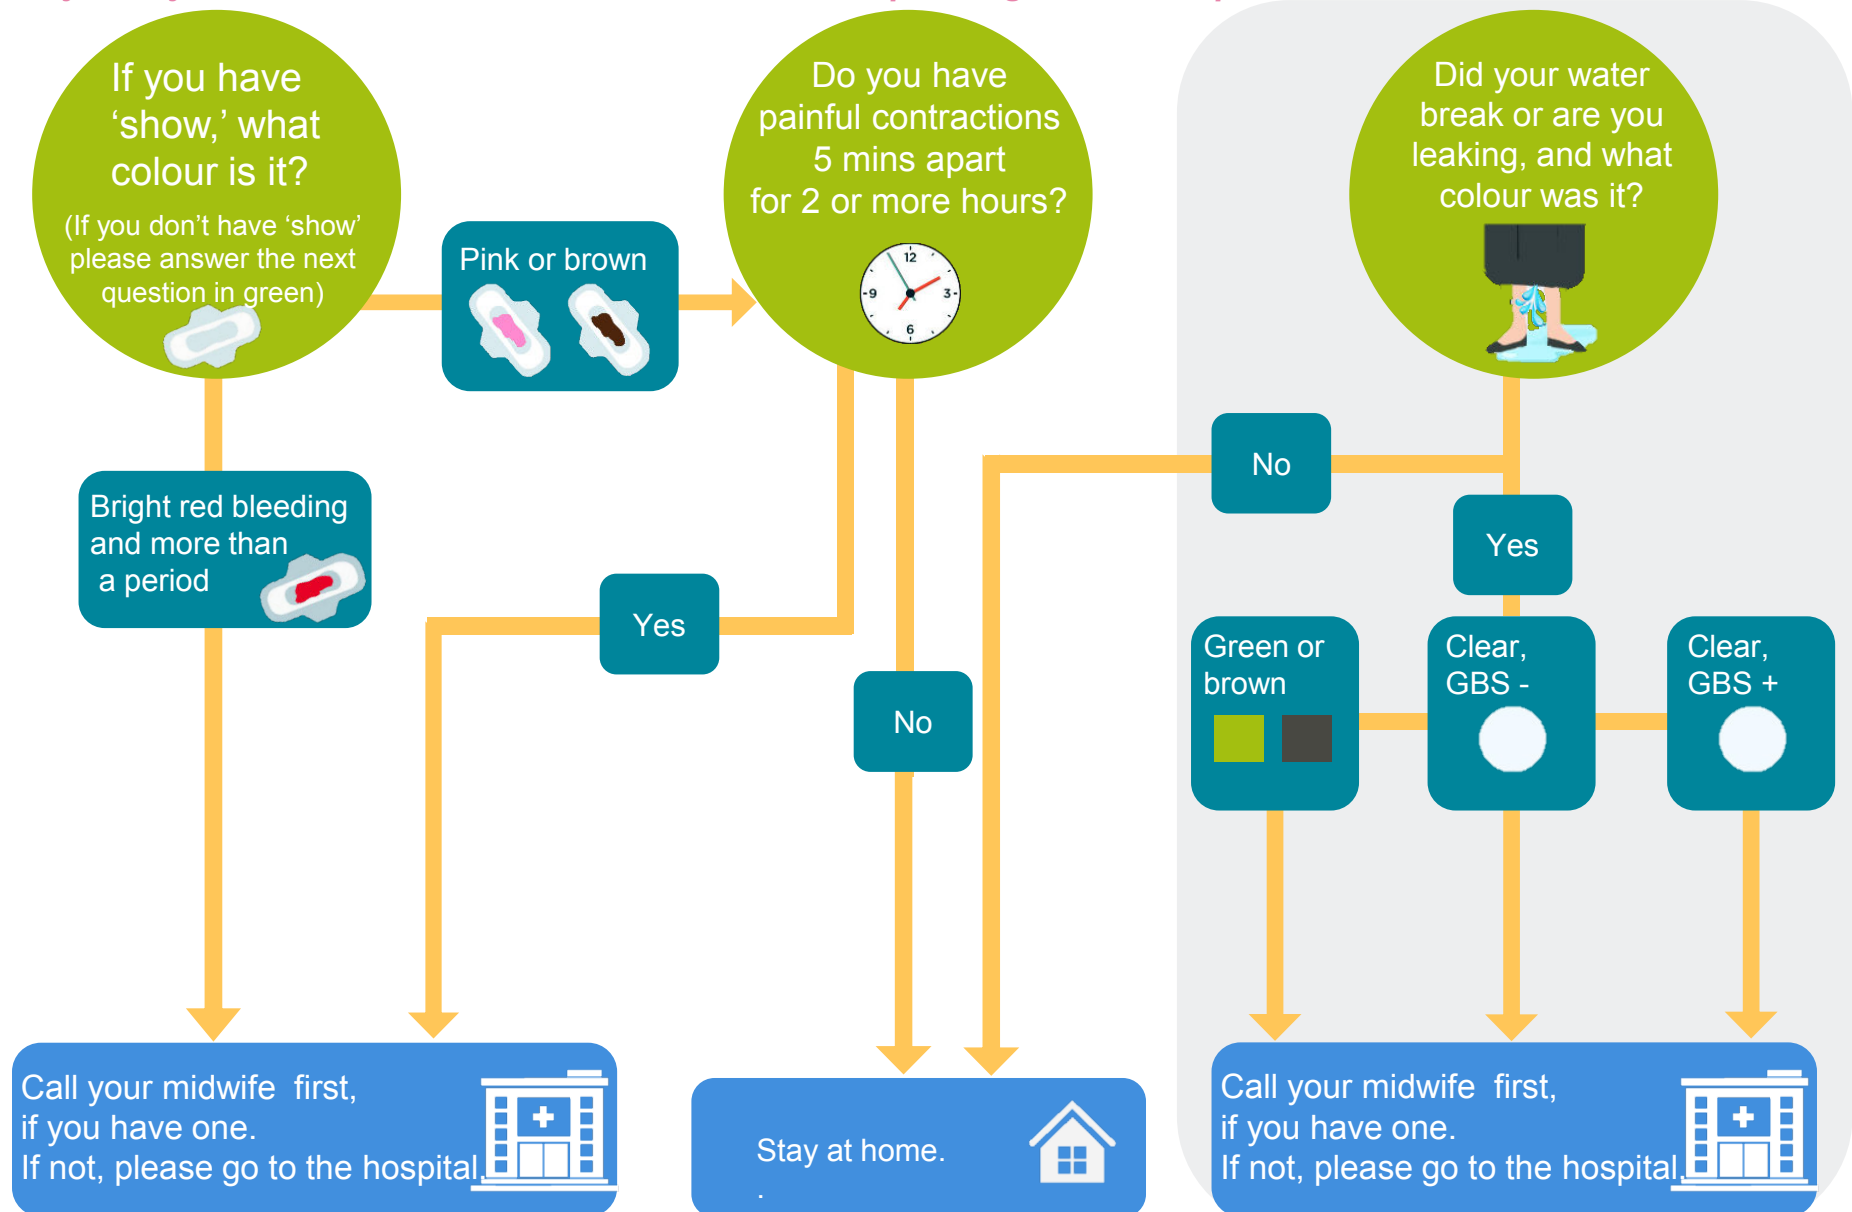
If you have 'show,' what colour is it?

(If you don't have 'show' please answer the next question in green)

Pink or brown

Do you have painful contractions 5 mins apart for 2 or more hours?

12
3
6
9

Did your water break or are you leaking, and what colour was it?

Bright red bleeding and more than a period

Yes

No

No

Yes

Green or brown

Clear, GBS -

Clear, GBS +

Call your midwife first, if you have one. If not, please go to the hospital.

Stay at home.

Call your midwife first, if you have one. If not, please go to the hospital.